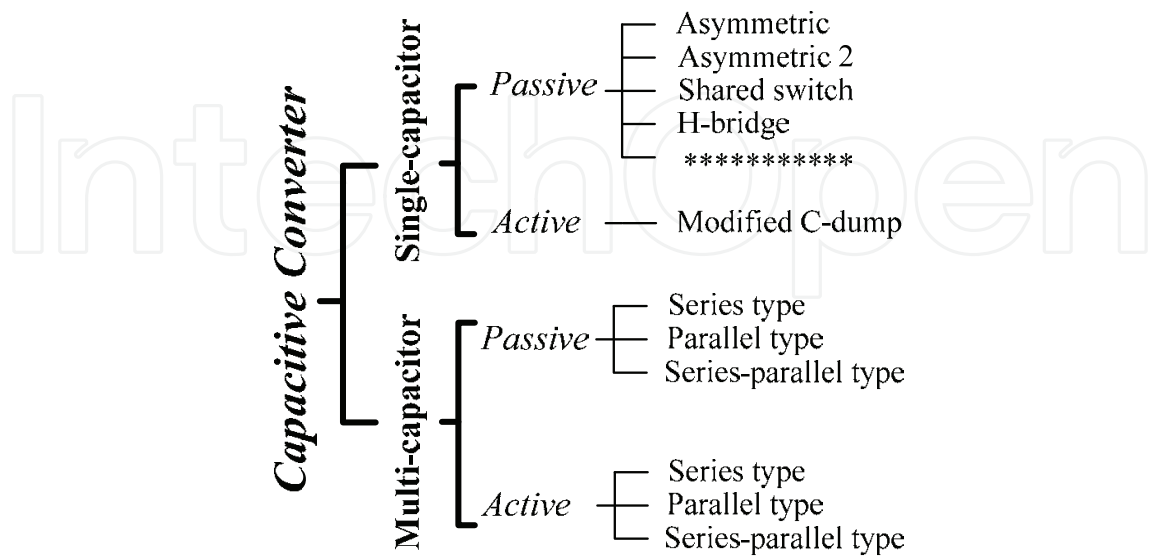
IntechOpen

Capacitive Converter

Single-capacitor

Passive

Asymmetric
Asymmetric 2
Shared switch
H-bridge
***********

Active

Modified C-dump

Multi-capacitor

Passive

Series type
Parallel type
Series-parallel type

Active

Series type
Parallel type
Series-parallel type